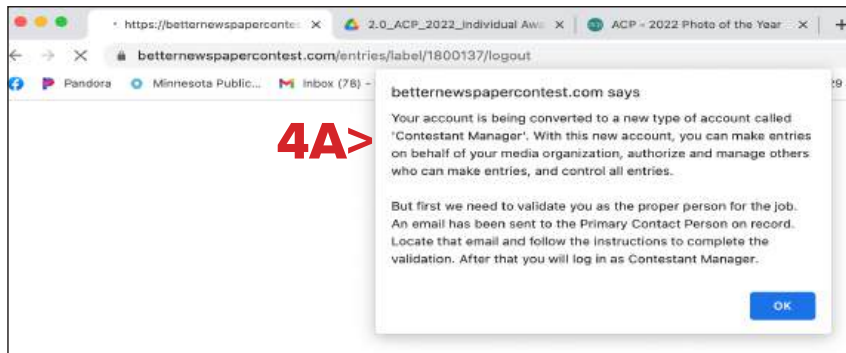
https://betternewspapercontes ×
2.0_ACP_2022_Individual Awa ×
ACP - 2022 Photo of the Year ×
+

betternewspapercontest.com/entries/label/1800137/logout

Pandora
Minnesota Public...
Inbox (78) -
29

4A>

betternewspapercontest.com says

Your account is being converted to a new type of account called 'Contestant Manager'. With this new account, you can make entries on behalf of your media organization, authorize and manage others who can make entries, and control all entries.

But first we need to validate you as the proper person for the job. An email has been sent to the Primary Contact Person on record. Locate that email and follow the instructions to complete the validation. After that you will log in as Contestant Manager.

OK